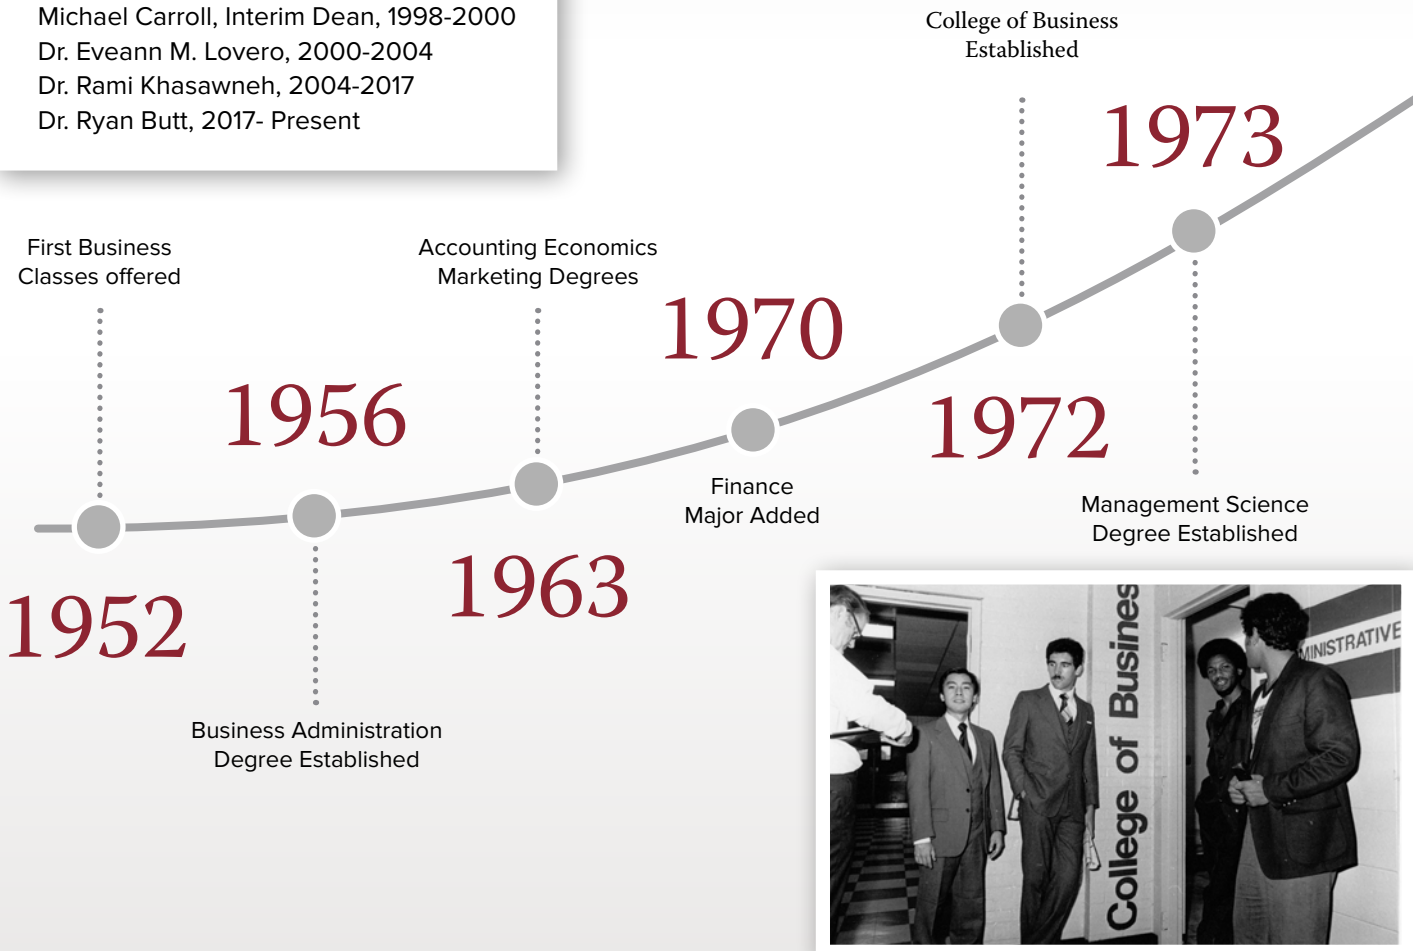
Michael Carroll, Interim Dean, 1998-2000
Dr. Eveann M. Lovero, 2000-2004
Dr. Rami Khasawneh, 2004-2017
Dr. Ryan Butt, 2017- Present

College of Business Established

1973

First Business Classes offered

Accounting Economics Marketing Degrees

1970

1956

1972

Finance Major Added

Management Science Degree Established

1952

1963

Business Administration Degree Established

College of Busines

MINISTRATIVE